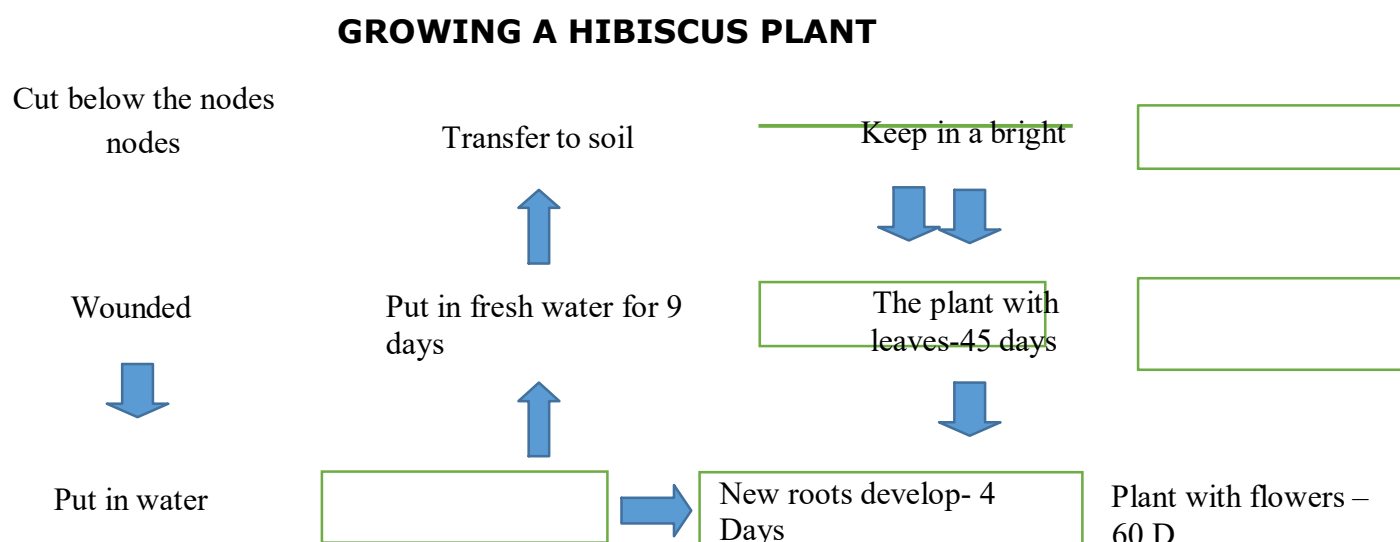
GROWING A HIBISCUS PLANT

Cut below the nodes nodes

Transfer to soil

Keep in a bright

Wounded

Put in fresh water for 9 days

The plant with leaves-45 days

Put in water

New roots develop- 4 Days

Plant with flowers – 60 D